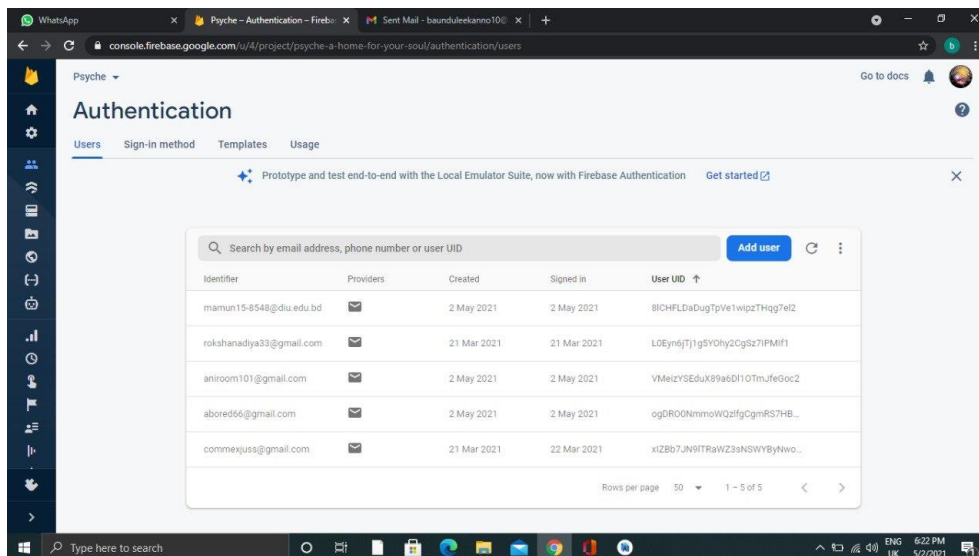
WhatsApp
Psyche – Authentication – Fireba
Sent Mail - baunduleekanno10@
console.firebase.google.com/u/4/project/psyche-a-home-for-your-soul/authentication/users

Psyche
Go to docs

Authentication

Users Sign-in method Templates Usage

Prototype and test end-to-end with the Local Emulator Suite, now with Firebase Authentication Get started

Search by email address, phone number or user UID
Add user

| Identifier | Providers | Created | Signed in | User UID ↑ |
|---|---|---|---|---|
| mamun15-8548@diu.edu.bd | | 2 May 2021 | 2 May 2021 | 8ICHFLDaDugTpVe1wipzTHqg7el2 |
| rokshanadiya33@gmail.com | | 21 Mar 2021 | 21 Mar 2021 | L0Eyn6jTj1g5YOhy2CgSz7IPMlf1 |
| aniroom101@gmail.com | | 2 May 2021 | 2 May 2021 | VMeizYSEduX89a6Dl1OTmJfeGoc2 |
| abored66@gmail.com | | 2 May 2021 | 2 May 2021 | ogDROONmmoWQzlfgCgmRS7HB... |
| commexjuss@gmail.com | | 21 Mar 2021 | 22 Mar 2021 | xIZBb7JN9ITRaWZ3sNSWYByNwo... |

Rows per page 50 1 – 5 of 5

Type here to search
ENG UK 6:22 PM 5/2/2021